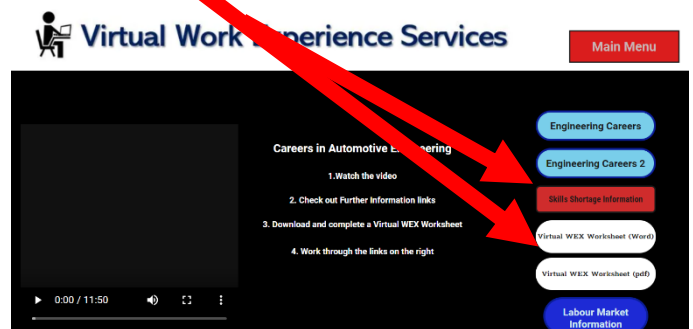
Virtual Work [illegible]perience Services

Main Menu

0:00 / 11:50

Careers in Automotive E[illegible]gineering

1.Watch the video

2. Check out Further Information links

3. Download and complete a Virtual WEX Worksheet

4. Work through the links on the right

Engineering Careers

Engineering Careers 2

Skills Shortage Information

Virtual WEX Worksheet (Word)

Virtual WEX Worksheet (pdf)

Labour Market Information